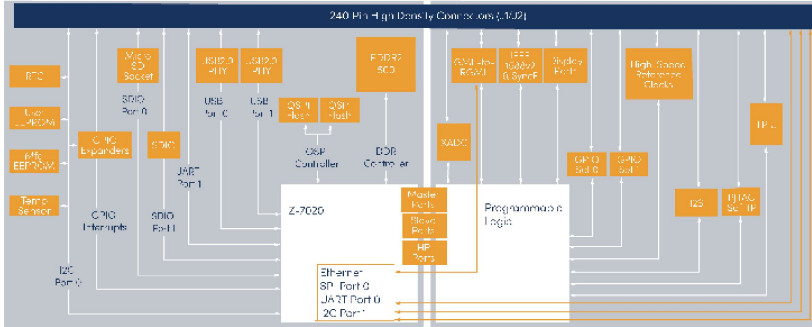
240 Pin High Density Connectors (JX02)

RTC

User EEPROM

MAC EEPROM

Temp Sensor

GPIO Expanders

GPIO Interrupts

I2C Port 0

Micro SD Socket

SDIO Port 0

SDIO

SDIO Port 1

USB2.0 PHY

USB Port 0

USB2.0 PHY

USB Port 1

UART Port 1

QSPI Flash

QSPI Flash

QSPI Controller

DDR3 SDI

DDR Controller

Z-7020

Master Ports

Slave Ports

HP Ports

Ethernet
SPI Port 0
UART Port 0
I2C Port 1

Programmable Logic

XADC

GMII-to-RGMII

IEEE 1588v2 & SyncE

Display Port

GPIO Set 0

GPIO Set 1

High-Speed Reference Clocks

I2S

IEEE 1588 PHC

TPM